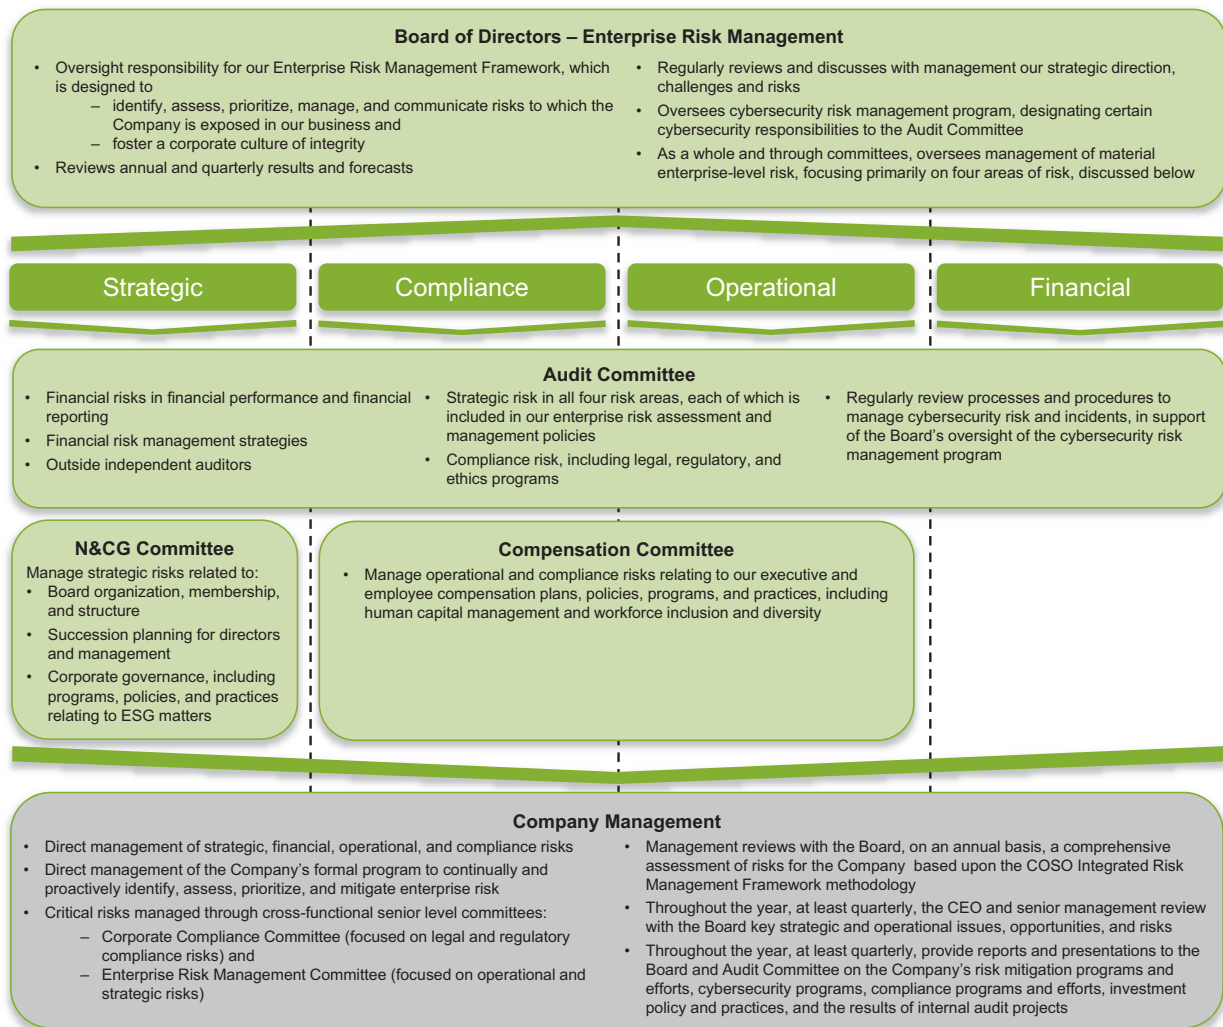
**Board of Directors – Enterprise Risk Management**

- Oversight responsibility for our Enterprise Risk Management Framework, which is designed to
  – identify, assess, prioritize, manage, and communicate risks to which the Company is exposed in our business and
  – foster a corporate culture of integrity
- Reviews annual and quarterly results and forecasts

- Regularly reviews and discusses with management our strategic direction, challenges and risks
- Oversees cybersecurity risk management program, designating certain cybersecurity responsibilities to the Audit Committee
- As a whole and through committees, oversees management of material enterprise-level risk, focusing primarily on four areas of risk, discussed below

Strategic

Compliance

Operational

Financial

**Audit Committee**

- Financial risks in financial performance and financial reporting
- Financial risk management strategies
- Outside independent auditors

- Strategic risk in all four risk areas, each of which is included in our enterprise risk assessment and management policies
- Compliance risk, including legal, regulatory, and ethics programs

- Regularly review processes and procedures to manage cybersecurity risk and incidents, in support of the Board's oversight of the cybersecurity risk management program

**N&CG Committee**

Manage strategic risks related to:
- Board organization, membership, and structure
- Succession planning for directors and management
- Corporate governance, including programs, policies, and practices relating to ESG matters

**Compensation Committee**

- Manage operational and compliance risks relating to our executive and employee compensation plans, policies, programs, and practices, including human capital management and workforce inclusion and diversity

**Company Management**

- Direct management of strategic, financial, operational, and compliance risks
- Direct management of the Company's formal program to continually and proactively identify, assess, prioritize, and mitigate enterprise risk
- Critical risks managed through cross-functional senior level committees:
  – Corporate Compliance Committee (focused on legal and regulatory compliance risks) and
  – Enterprise Risk Management Committee (focused on operational and strategic risks)

- Management reviews with the Board, on an annual basis, a comprehensive assessment of risks for the Company based upon the COSO Integrated Risk Management Framework methodology
- Throughout the year, at least quarterly, the CEO and senior management review with the Board key strategic and operational issues, opportunities, and risks
- Throughout the year, at least quarterly, provide reports and presentations to the Board and Audit Committee on the Company's risk mitigation programs and efforts, cybersecurity programs, compliance programs and efforts, investment policy and practices, and the results of internal audit projects